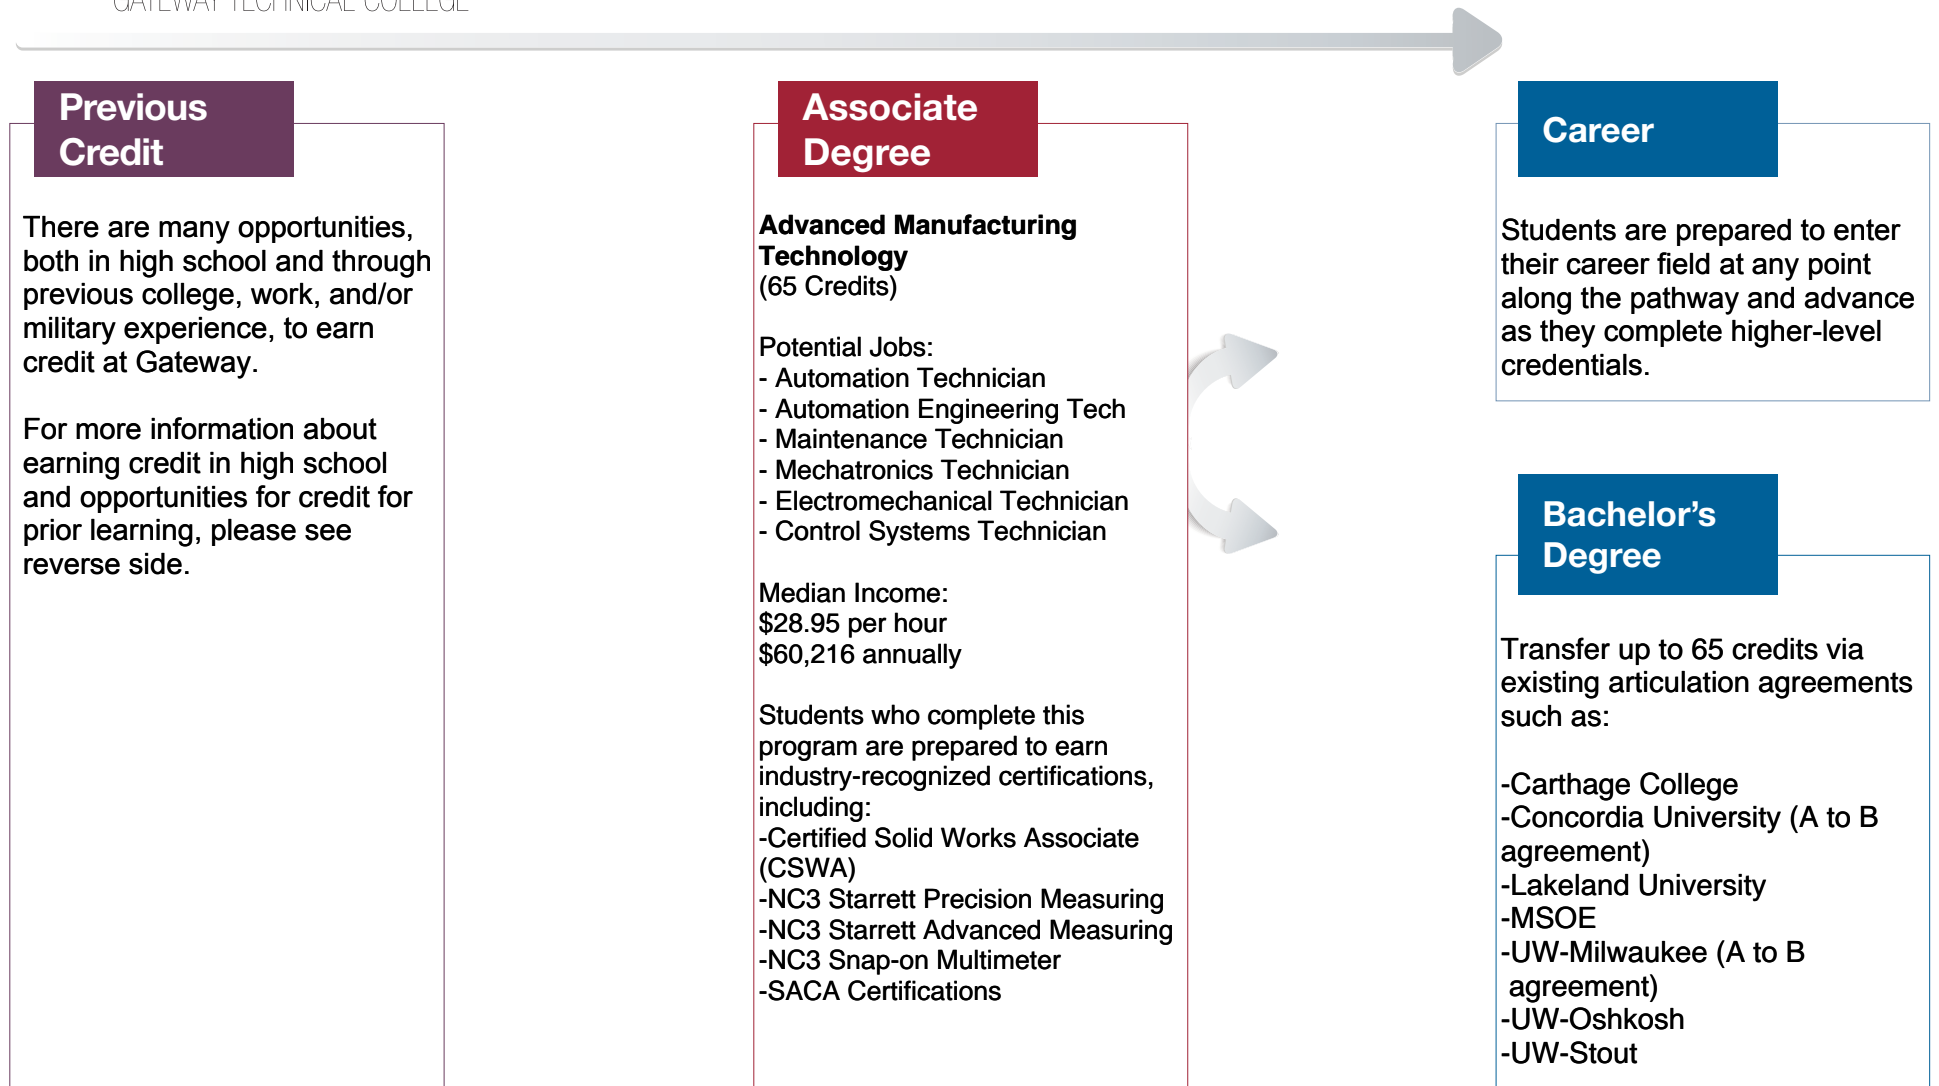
GATEWAY TECHNICAL COLLEGE

Previous Credit

There are many opportunities, both in high school and through previous college, work, and/or military experience, to earn credit at Gateway.

For more information about earning credit in high school and opportunities for credit for prior learning, please see reverse side.

Associate Degree

**Advanced Manufacturing Technology**
(65 Credits)

Potential Jobs:
- Automation Technician
- Automation Engineering Tech
- Maintenance Technician
- Mechatronics Technician
- Electromechanical Technician
- Control Systems Technician

Median Income:
$28.95 per hour
$60,216 annually

Students who complete this program are prepared to earn industry-recognized certifications, including:
-Certified Solid Works Associate (CSWA)
-NC3 Starrett Precision Measuring
-NC3 Starrett Advanced Measuring
-NC3 Snap-on Multimeter
-SACA Certifications

Career

Students are prepared to enter their career field at any point along the pathway and advance as they complete higher-level credentials.

Bachelor's Degree

Transfer up to 65 credits via existing articulation agreements such as:

-Carthage College
-Concordia University (A to B agreement)
-Lakeland University
-MSOE
-UW-Milwaukee (A to B agreement)
-UW-Oshkosh
-UW-Stout